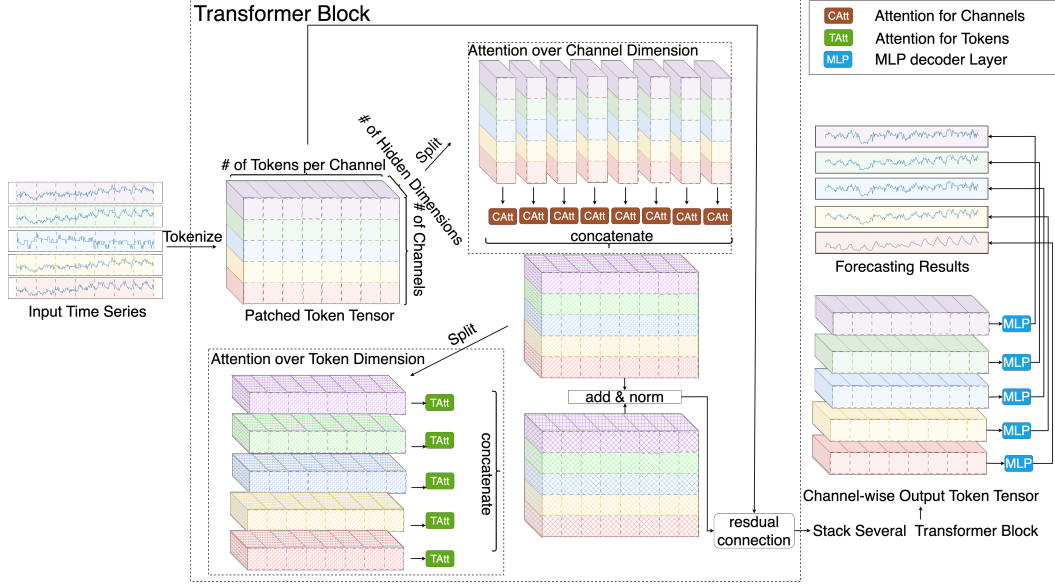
Transformer Block

CAtt Attention for Channels
TAtt Attention for Tokens
MLP MLP decoder Layer

Attention over Channel Dimension

Split

# of Hidden Dimensions

# of Tokens per Channel

# of Channels

CAtt CAtt CAtt CAtt CAtt CAtt CAtt CAtt

concatenate

Tokenize

Input Time Series

Patched Token Tensor

Split

Attention over Token Dimension

TAtt
TAtt
TAtt
TAtt
TAtt

concatenate

add & norm

resdual connection

Stack Several Transformer Block

Forecasting Results

MLP
MLP
MLP
MLP
MLP

Channel-wise Output Token Tensor